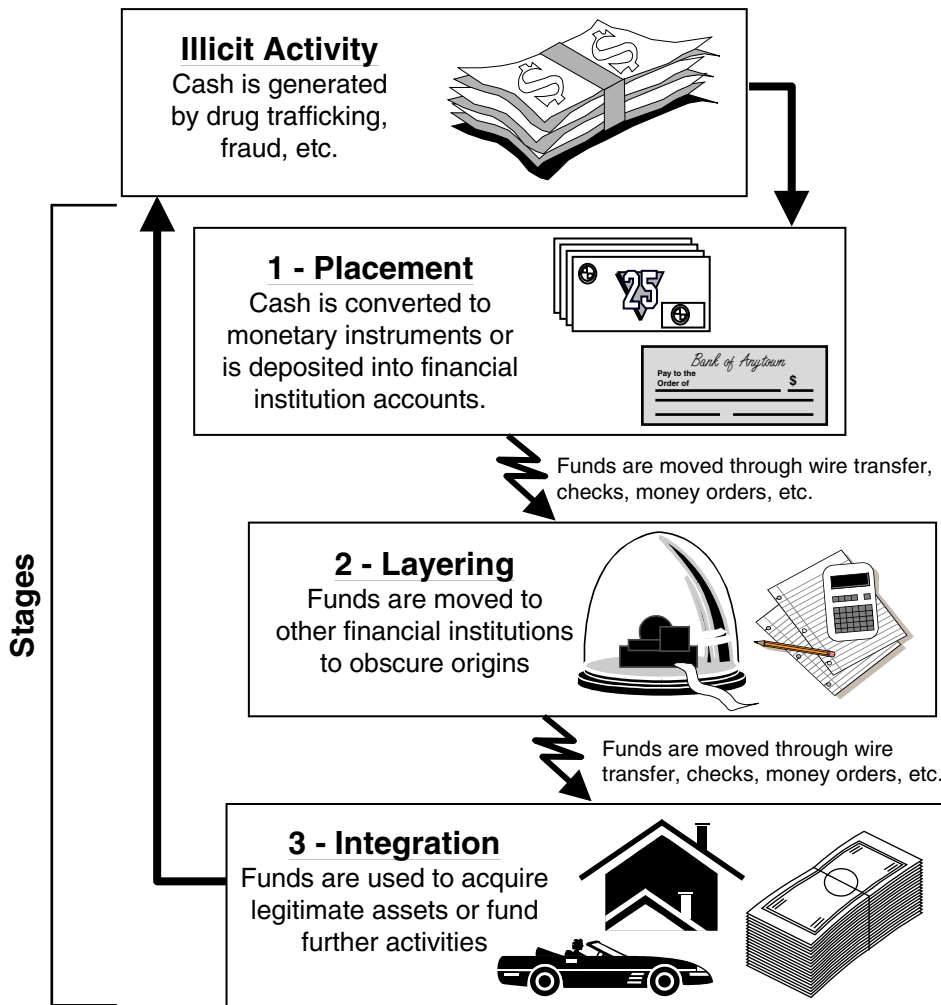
Illicit Activity
Cash is generated by drug trafficking, fraud, etc.

1 - Placement
Cash is converted to monetary instruments or is deposited into financial institution accounts.

25

Bank of Anytown
Pay to the Order of $

Funds are moved through wire transfer, checks, money orders, etc.

2 - Layering
Funds are moved to other financial institutions to obscure origins

Funds are moved through wire transfer, checks, money orders, etc.

3 - Integration
Funds are used to acquire legitimate assets or fund further activities

Stages